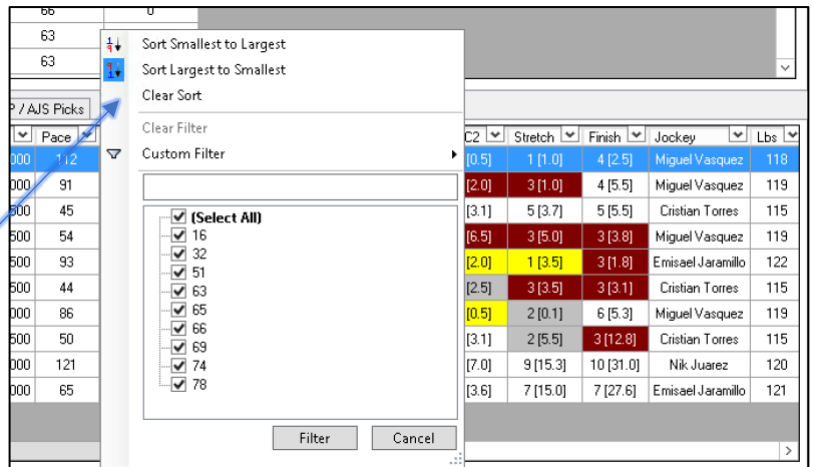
66 0
63
63

Sort Smallest to Largest
Sort Largest to Smallest
Clear Sort
Clear Filter
Custom Filter

(Select All)
16
32
51
63
65
66
69
74
78

Filter Cancel

P / AJS Picks

| | Pace | C2 | Stretch | Finish | Jockey | Lbs |
|---|---|---|---|---|---|---|
| 000 | 112 | [0.5] | 1 [1.0] | 4 [2.5] | Miguel Vasquez | 118 |
| 000 | 91 | [2.0] | 3 [1.0] | 4 [5.5] | Miguel Vasquez | 119 |
| 500 | 45 | [3.1] | 5 [3.7] | 5 [5.5] | Cristian Torres | 115 |
| 500 | 54 | [6.5] | 3 [5.0] | 3 [3.8] | Miguel Vasquez | 119 |
| 500 | 93 | [2.0] | 1 [3.5] | 3 [1.8] | Emisael Jaramillo | 122 |
| 500 | 44 | [2.5] | 3 [3.5] | 3 [3.1] | Cristian Torres | 115 |
| 000 | 86 | [0.5] | 2 [0.1] | 6 [5.3] | Miguel Vasquez | 119 |
| 500 | 50 | [3.1] | 2 [5.5] | 3 [12.8] | Cristian Torres | 115 |
| 000 | 121 | [7.0] | 9 [15.3] | 10 [31.0] | Nik Juarez | 120 |
| 000 | 65 | [3.6] | 7 [15.0] | 7 [27.6] | Emisael Jaramillo | 121 |